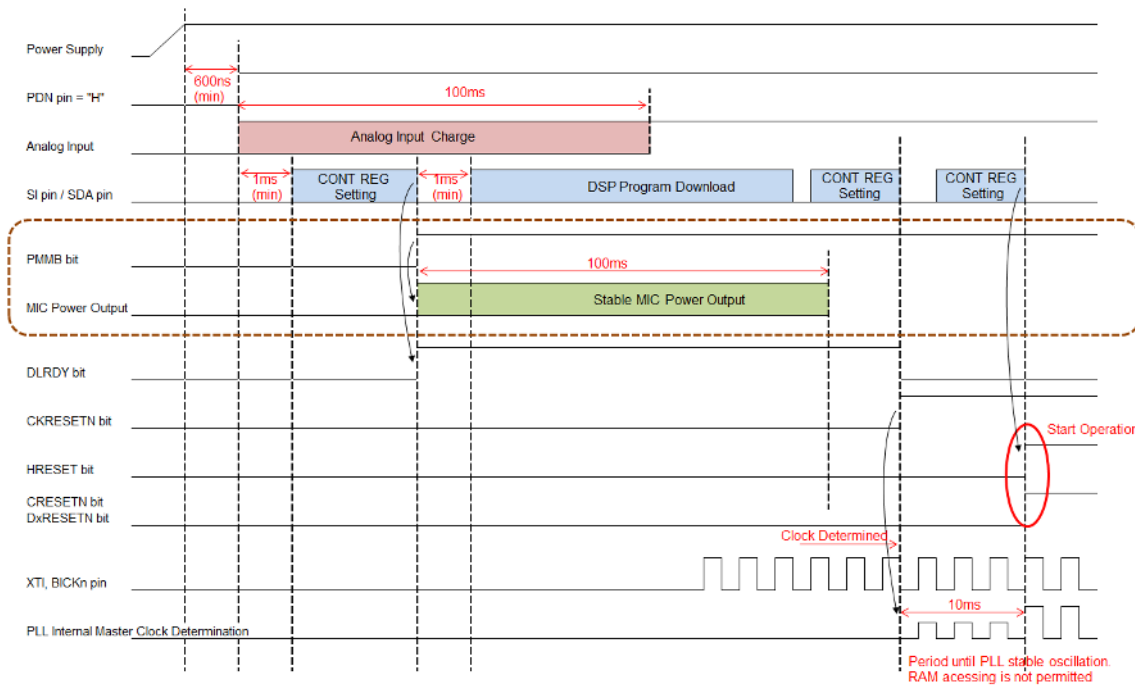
Power Supply

600ns (min)

PDN pin = "H"

100ms

Analog Input

Analog Input Charge

1ms (min)

CONT REG Setting

1ms (min)

DSP Program Download

CONT REG Setting

CONT REG Setting

SI pin / SDA pin

PMMB bit

100ms

MIC Power Output

Stable MIC Power Output

DLRDY bit

CKRESETN bit

Start Operation

HRESET bit

CRESETN bit
DxRESETN bit

Clock Determined

XTI, BICKn pin

10ms

PLL Internal Master Clock Determination

Period until PLL stable oscillation.
RAM acessing is not permitted